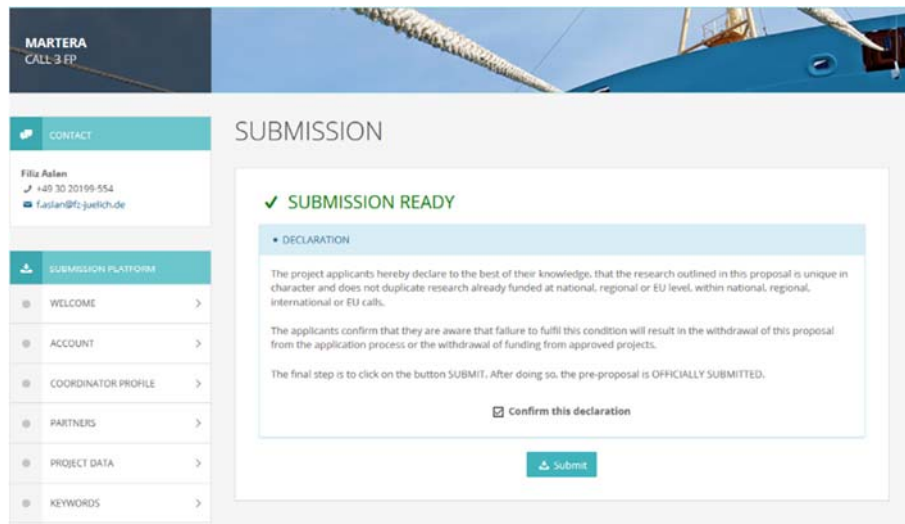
MARTERA
CALL 3 FP

CONTACT

Filiz Aslan
+49 30 20199-554
f.aslan@fz-juelich.de

SUBMISSION PLATFORM

WELCOME

ACCOUNT

COORDINATOR PROFILE

PARTNERS

PROJECT DATA

KEYWORDS

SUBMISSION

✓ SUBMISSION READY

• DECLARATION

The project applicants hereby declare to the best of their knowledge, that the research outlined in this proposal is unique in character and does not duplicate research already funded at national, regional or EU level, within national, regional, international or EU calls.

The applicants confirm that they are aware that failure to fulfil this condition will result in the withdrawal of this proposal from the application process or the withdrawal of funding from approved projects.

The final step is to click on the button SUBMIT. After doing so, the pre-proposal is OFFICIALLY SUBMITTED.

☑ Confirm this declaration

Submit